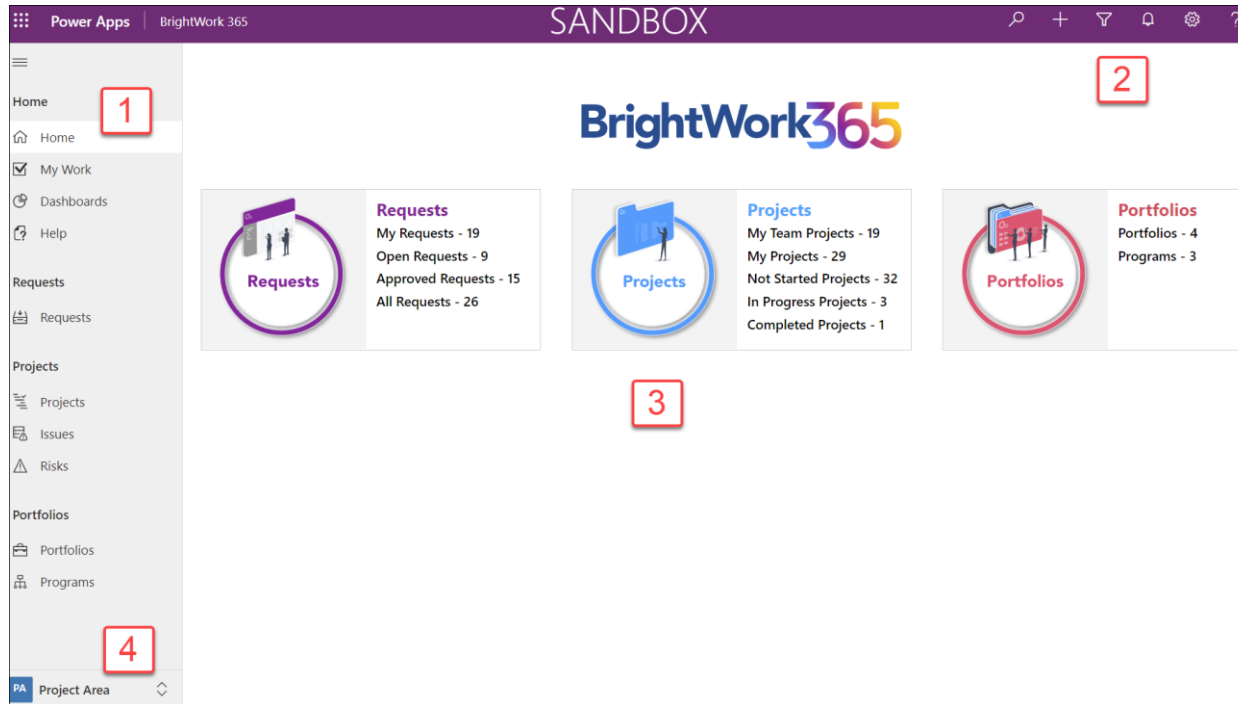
Power Apps | BrightWork 365

SANDBOX

?

2

Home

1

Home

My Work

Dashboards

Help

Requests

Requests

Projects

Projects

Issues

Risks

Portfolios

Portfolios

Programs

4

PA Project Area

BrightWork365

Requests

Requests
My Requests - 19
Open Requests - 9
Approved Requests - 15
All Requests - 26

Projects

Projects
My Team Projects - 19
My Projects - 29
Not Started Projects - 32
In Progress Projects - 3
Completed Projects - 1

Portfolios

Portfolios
Portfolios - 4
Programs - 3

3